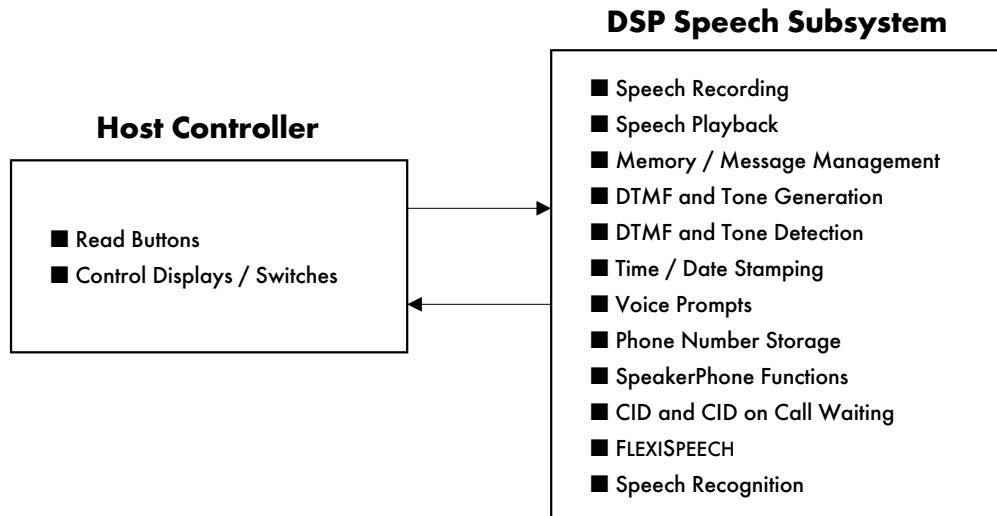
DSP Speech Subsystem

Host Controller

■ Read Buttons
■ Control Displays / Switches

■ Speech Recording
■ Speech Playback
■ Memory / Message Management
■ DTMF and Tone Generation
■ DTMF and Tone Detection
■ Time / Date Stamping
■ Voice Prompts
■ Phone Number Storage
■ SpeakerPhone Functions
■ CID and CID on Call Waiting
■ FLEXISPEECH
■ Speech Recognition